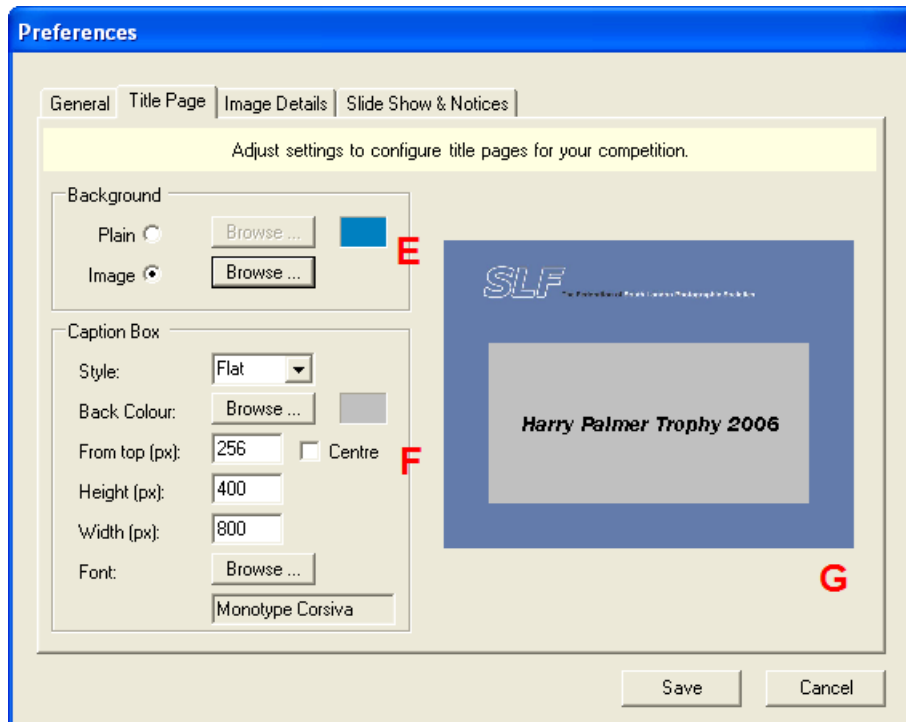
Preferences

General | Title Page | Image Details | Slide Show & Notices

Adjust settings to configure title pages for your competition.

Background

Plain Browse ...

Image Browse ...

E

Caption Box

Style: Flat

Back Colour: Browse ...

From top (px): 256 Centre

F

Height (px): 400

Width (px): 800

Font: Browse ...

Monotype Corsiva

SLF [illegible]

Harry Palmer Trophy 2006

G

Save

Cancel